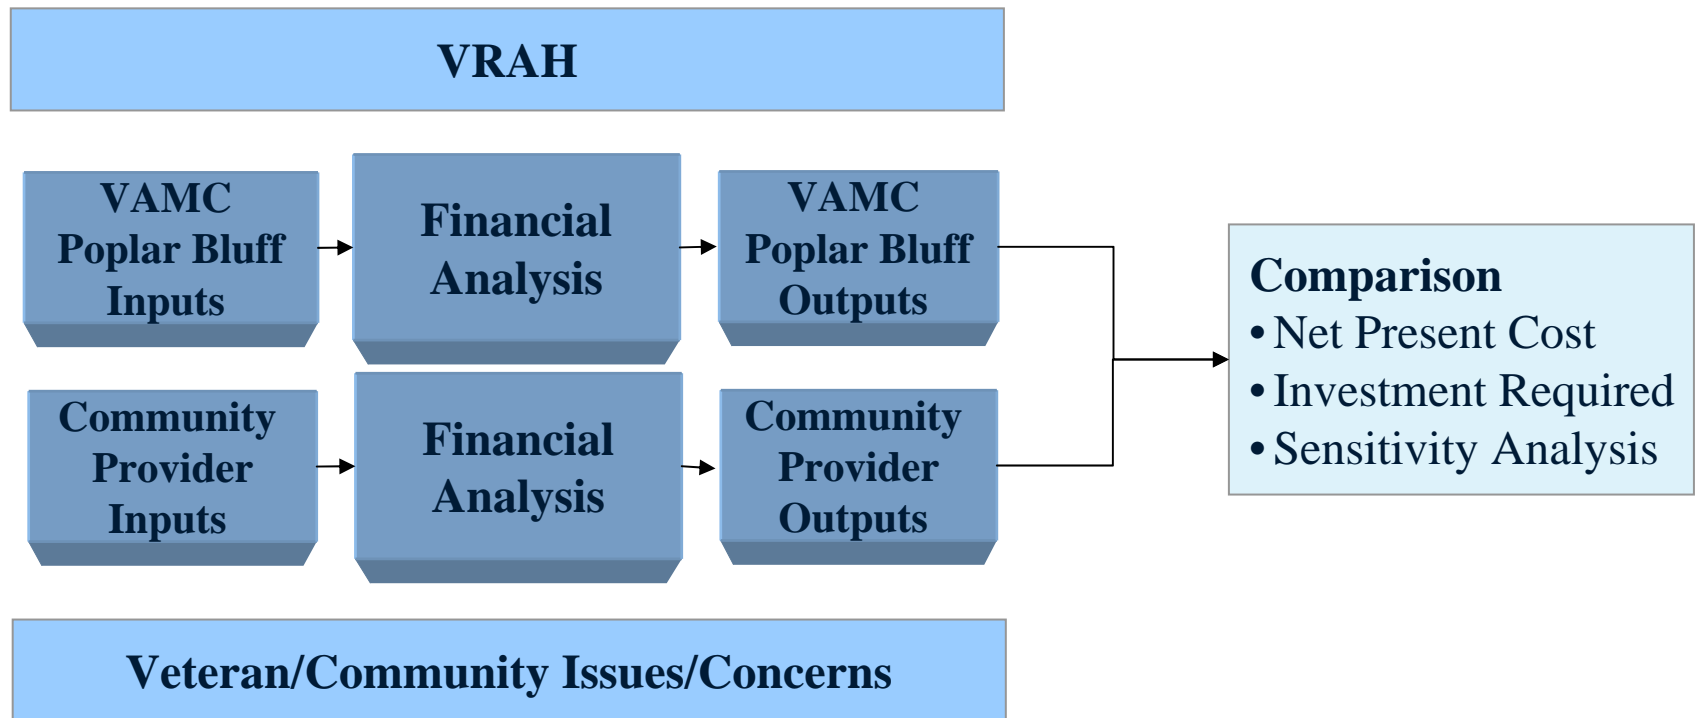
VRAH

VAMC Poplar Bluff Inputs

Financial Analysis

VAMC Poplar Bluff Outputs

Community Provider Inputs

Financial Analysis

Community Provider Outputs

Comparison
• Net Present Cost
• Investment Required
• Sensitivity Analysis

Veteran/Community Issues/Concerns